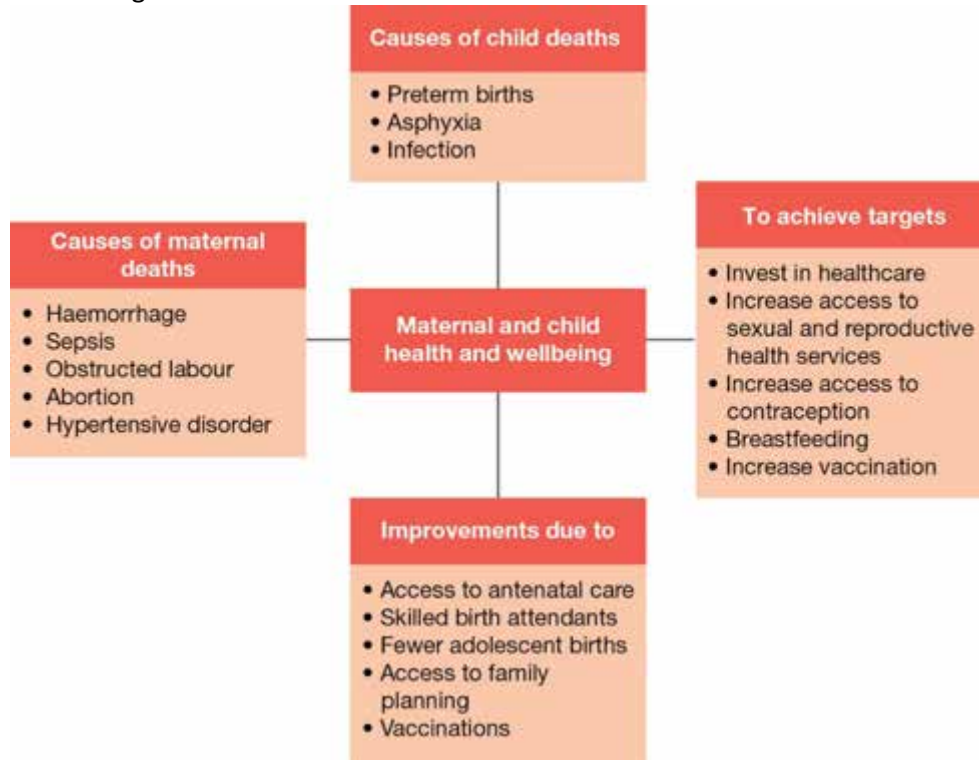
Causes of child deaths
• Preterm births
• Asphyxia
• Infection

Causes of maternal deaths
• Haemorrhage
• Sepsis
• Obstructed labour
• Abortion
• Hypertensive disorder

Maternal and child health and wellbeing

To achieve targets
• Invest in healthcare
• Increase access to sexual and reproductive health services
• Increase access to contraception
• Breastfeeding
• Increase vaccination

Improvements due to
• Access to antenatal care
• Skilled birth attendants
• Fewer adolescent births
• Access to family planning
• Vaccinations